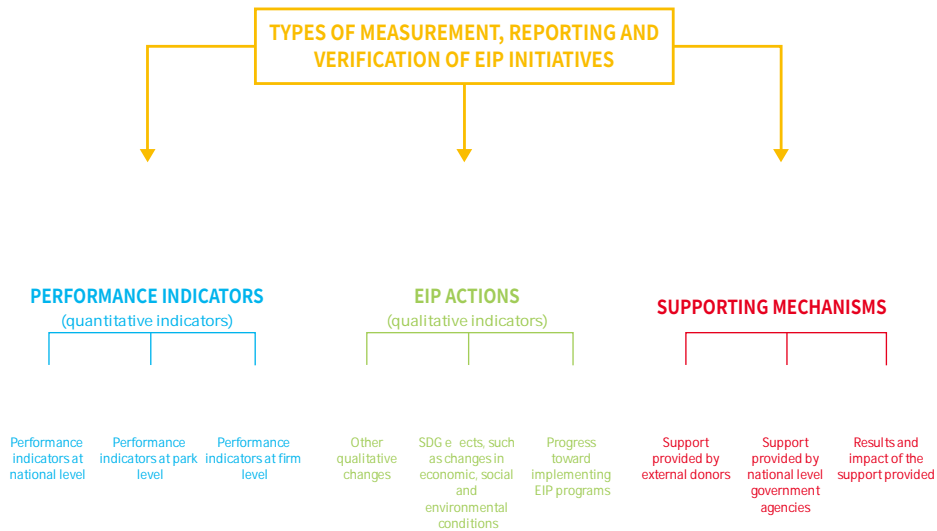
TYPES OF MEASUREMENT, REPORTING AND VERIFICATION OF EIP INITIATIVES

PERFORMANCE INDICATORS
(quantitative indicators)

Performance indicators at national level

Performance indicators at park level

Performance indicators at firm level

EIP ACTIONS
(qualitative indicators)

Other qualitative changes

SDG e ects, such as changes in economic, social and environmental conditions

Progress toward implementing EIP programs

SUPPORTING MECHANISMS

Support provided by external donors

Support provided by national level government agencies

Results and impact of the support provided